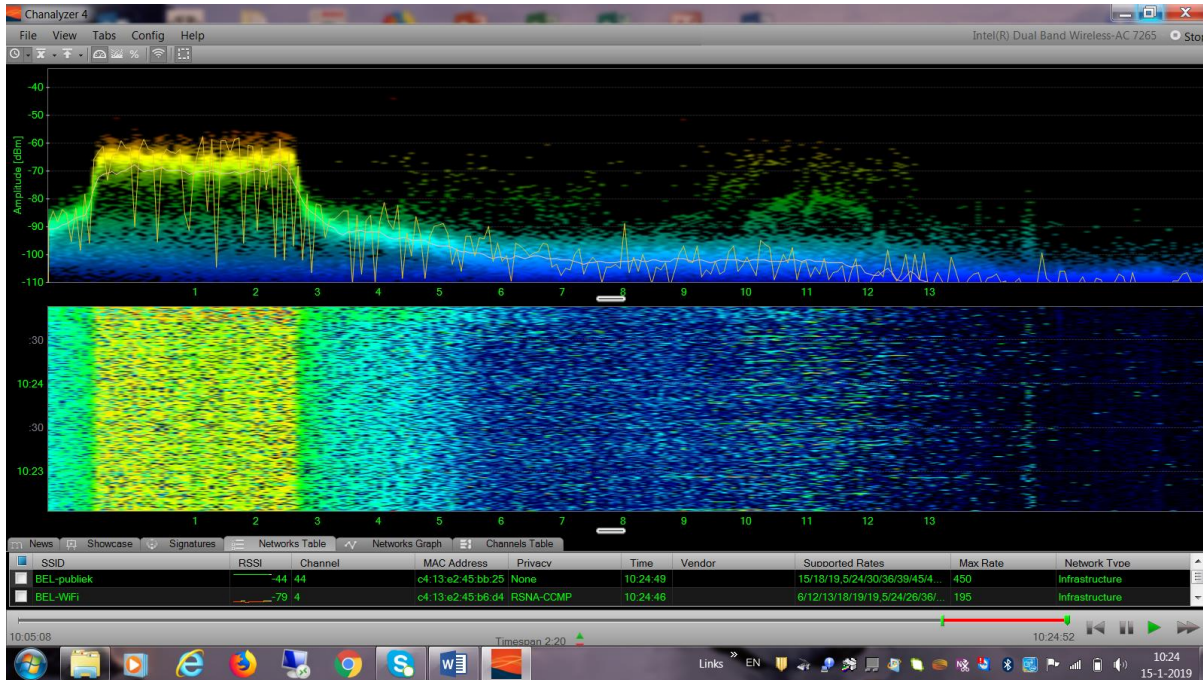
Chanalyzer 4

File View Tabs Config Help

Intel(R) Dual Band Wireless-AC 7265 Stor

-40
-50
-60
-70
-80
-90
-100
-110

Amplitude [dBm]

1 2 3 4 5 6 7 8 9 10 11 12 13

:30
10:24
:30
10:23

1 2 3 4 5 6 7 8 9 10 11 12 13

News Showcase Signatures Networks Table Networks Graph Channels Table

| SSID | RSSI | Channel | MAC Address | Privacy | Time | Vendor | Supported Rates | Max Rate | Network Type |
|---|---|---|---|---|---|---|---|---|---|
| BEL-publiek | -44 | 44 | c4:13:e2:45:bb:25 | None | 10:24:49 | | 15/18/19,5/24/30/36/39/45/4... | 450 | Infrastructure |
| BEL-WiFi | -79 | 4 | c4:13:e2:45:b6:d4 | RSNA-CCMP | 10:24:46 | | 6/12/13/18/19/19,5/24/26/36/... | 195 | Infrastructure |

10:05:08
Timespan 2:20
10:24:52

Links EN
10:24
15-1-2019